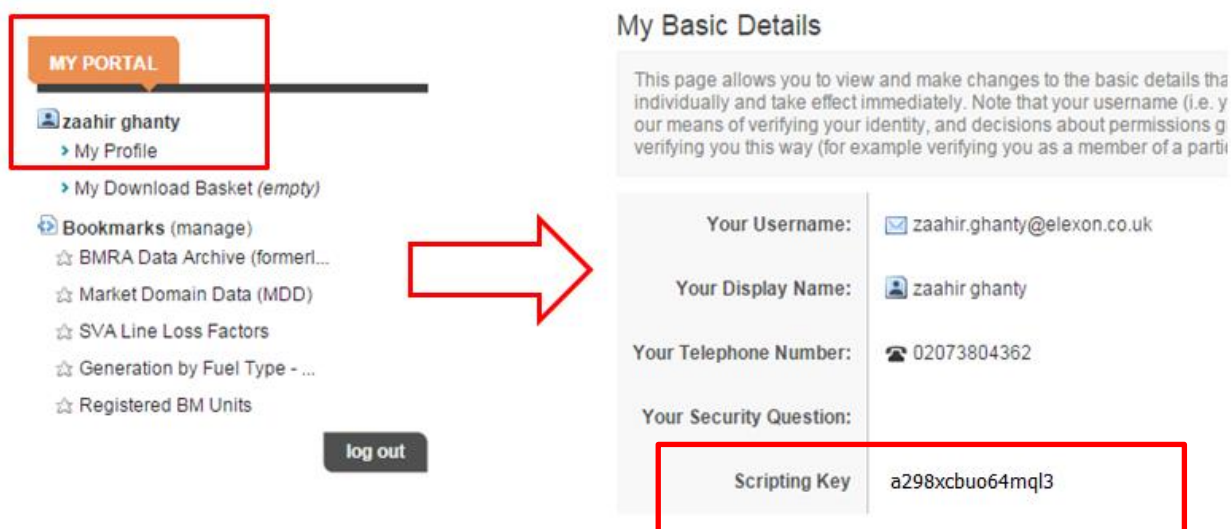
MY PORTAL

zaahir ghanty
› My Profile
› My Download Basket *(empty)*

Bookmarks (manage)
☆ BMRA Data Archive (formerl...
☆ Market Domain Data (MDD)
☆ SVA Line Loss Factors
☆ Generation by Fuel Type - ...
☆ Registered BM Units

log out

My Basic Details

This page allows you to view and make changes to the basic details tha individually and take effect immediately. Note that your username (i.e. y our means of verifying your identity, and decisions about permissions g verifying you this way (for example verifying you as a member of a parti

| | |
|---|---|
| Your Username: | zaahir.ghanty@elexon.co.uk |
| Your Display Name: | zaahir ghanty |
| Your Telephone Number: | 02073804362 |
| Your Security Question: | |
| Scripting Key | a298xcbuo64mql3 |